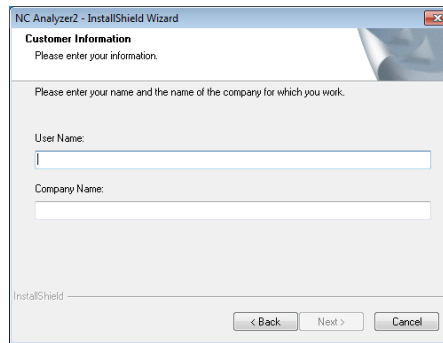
NC Analyzer2 - InstallShield Wizard

Customer Information
Please enter your information.

Please enter your name and the name of the company for which you work.

User Name:

Company Name:

InstallShield

< Back
Next >
Cancel